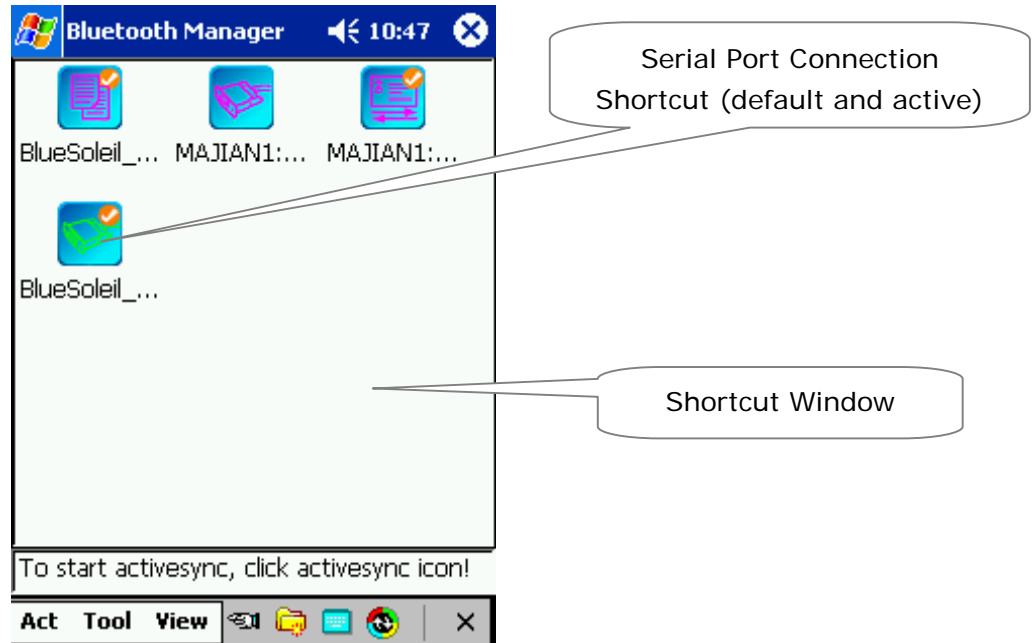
Bluetooth Manager 10:47

BlueSoleil_... MAJIAN1:... MAJIAN1:...

BlueSoleil_...

Serial Port Connection Shortcut (default and active)

Shortcut Window

To start activesync, click activesync icon!

Act Tool View